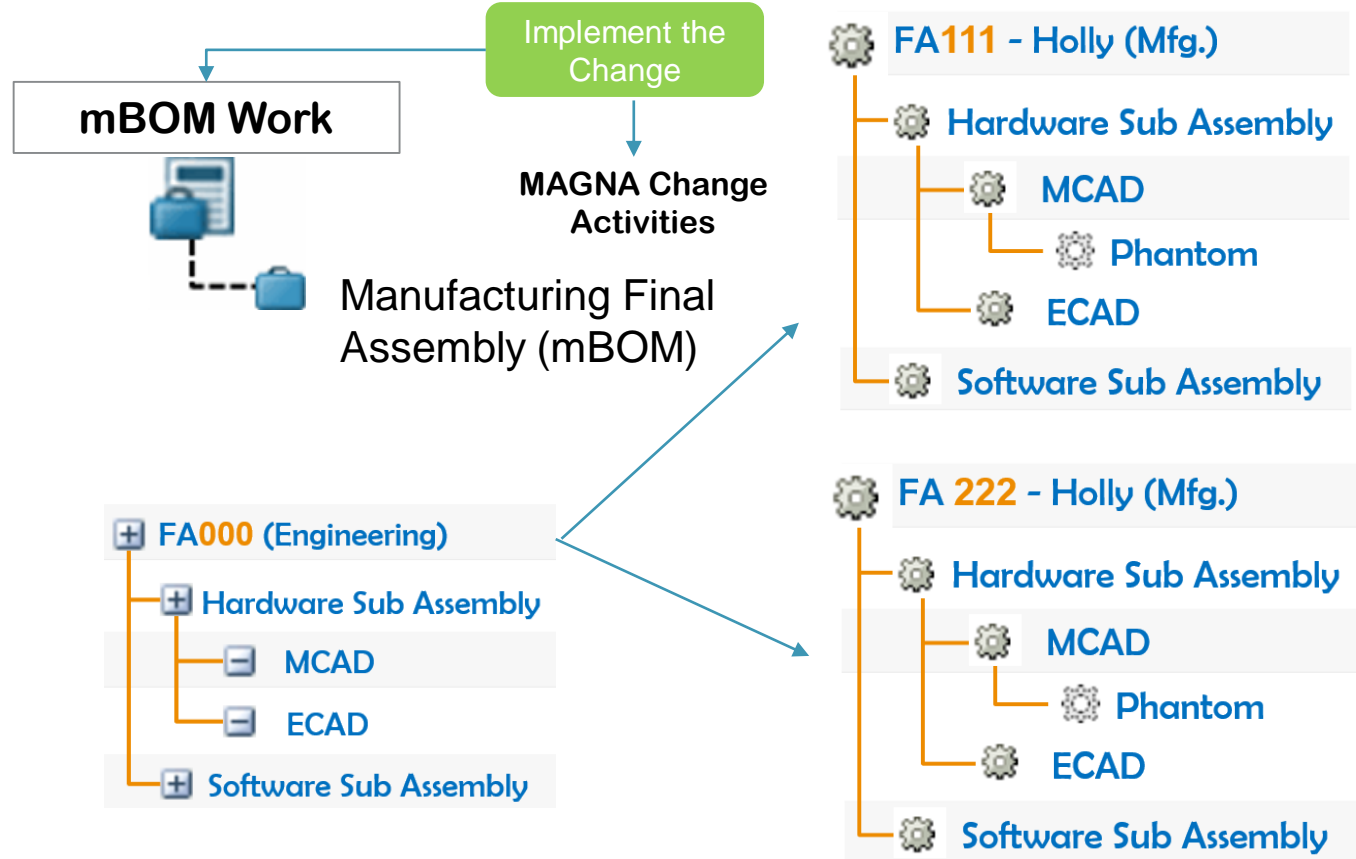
Implement the Change

mBOM Work

MAGNA Change Activities

Manufacturing Final Assembly (mBOM)

FA111 - Holly (Mfg.)
Hardware Sub Assembly
MCAD
Phantom
ECAD
Software Sub Assembly

FA000 (Engineering)
Hardware Sub Assembly
MCAD
ECAD
Software Sub Assembly

FA 222 - Holly (Mfg.)
Hardware Sub Assembly
MCAD
Phantom
ECAD
Software Sub Assembly